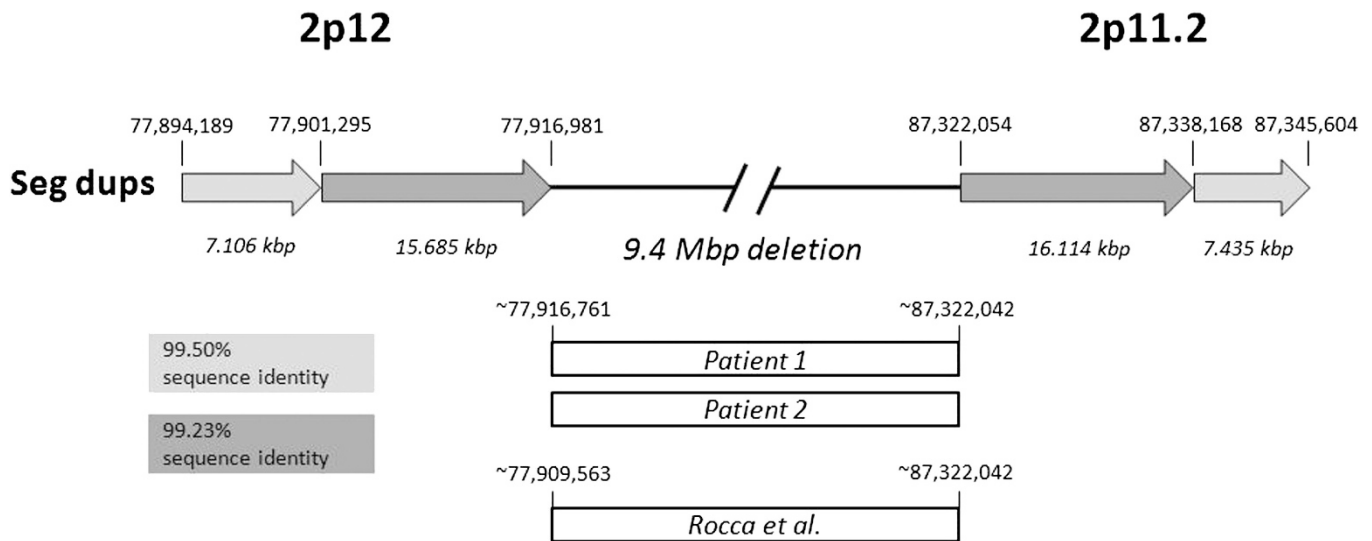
2p12

2p11.2

77,894,189 77,901,295 77,916,981 87,322,054 87,338,168 87,345,604

Seg dups

7.106 kbp 15.685 kbp 9.4 Mbp deletion 16.114 kbp 7.435 kbp

~77,916,761 ~87,322,042

99.50% sequence identity

Patient 1

Patient 2

99.23% sequence identity

~77,909,563 ~87,322,042

Rocca et al.